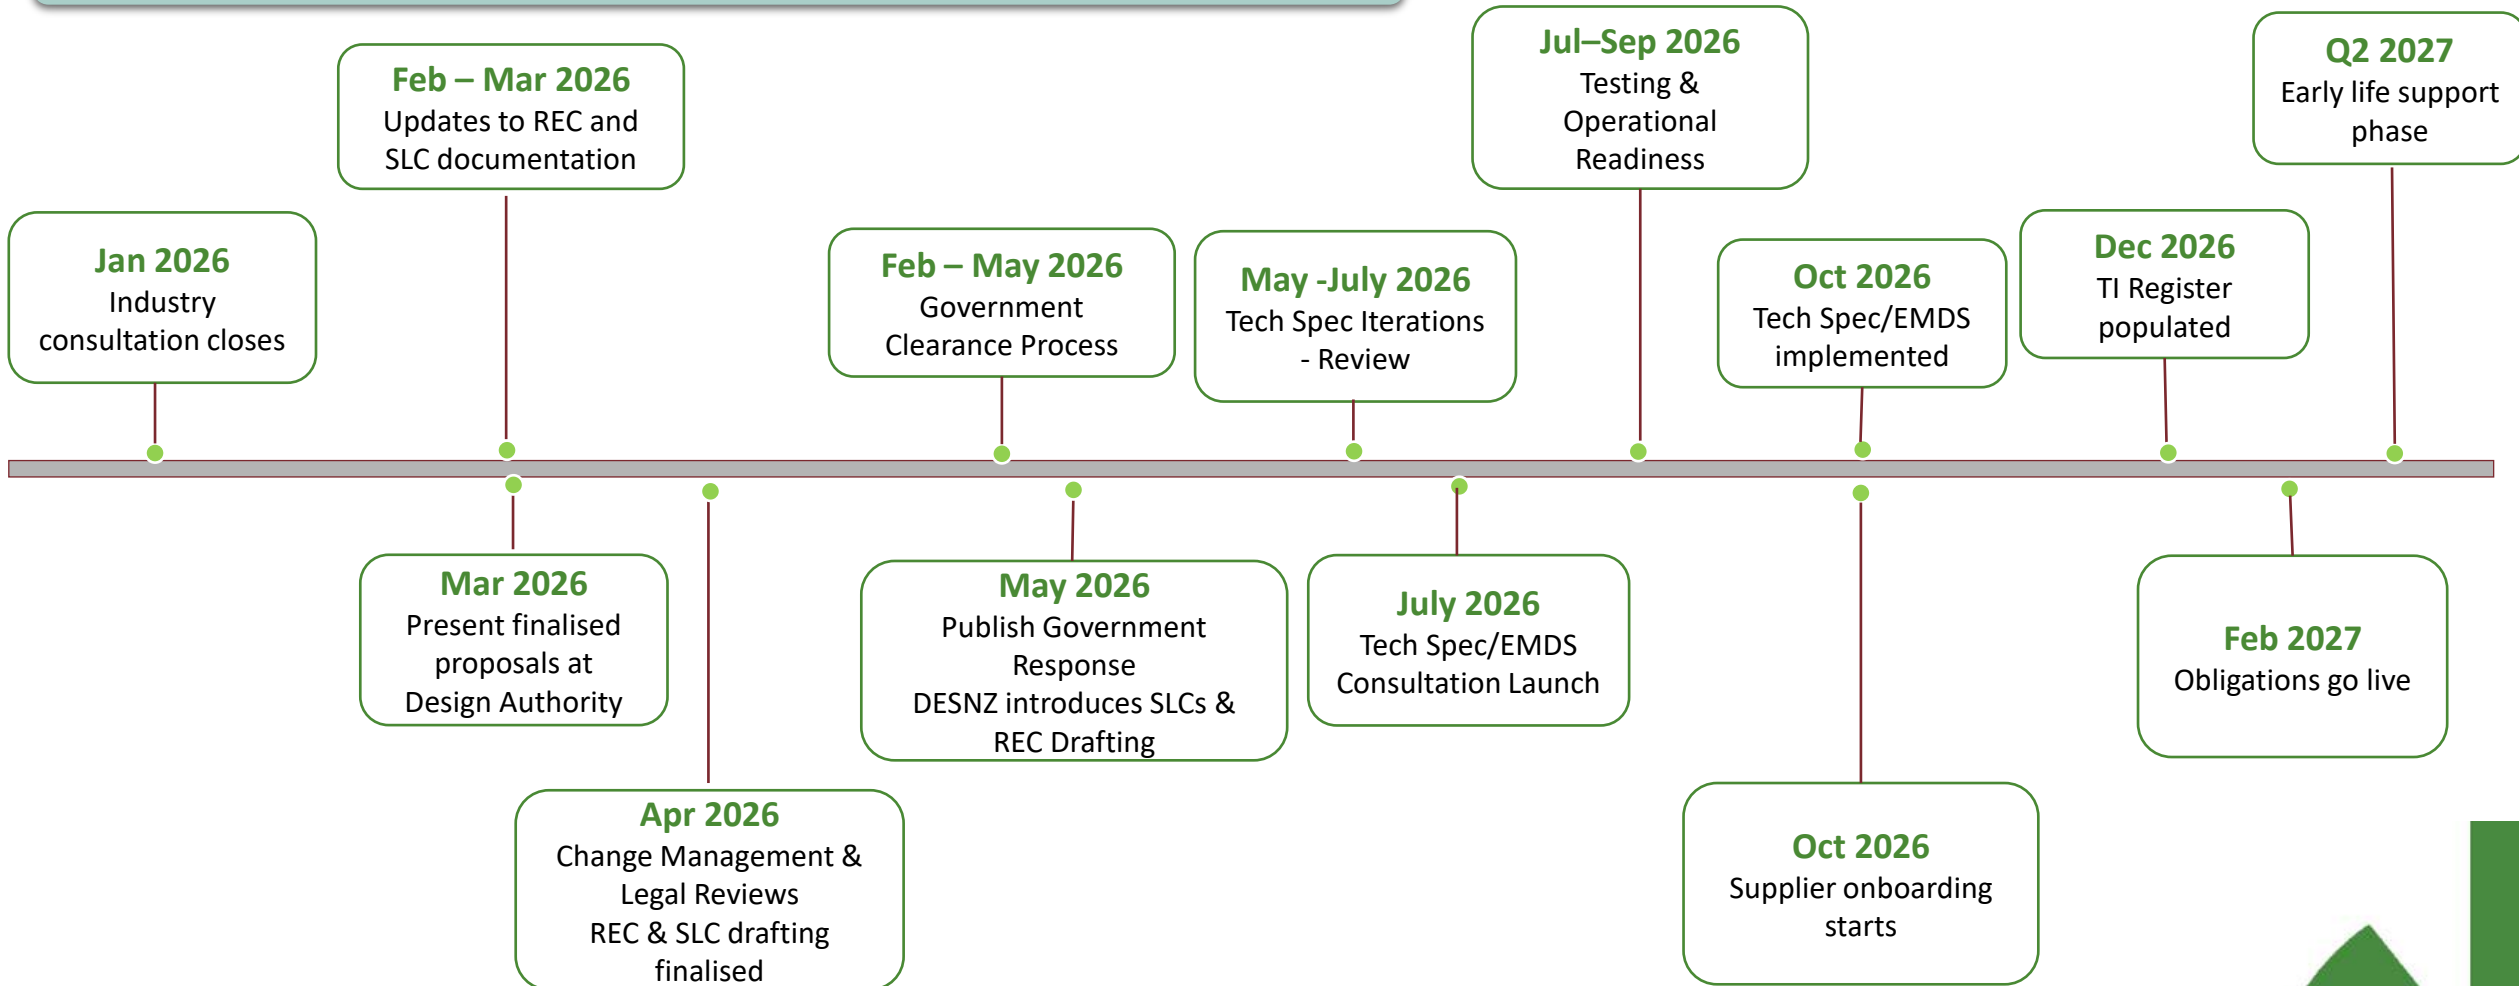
Jan 2026
Industry consultation closes

Feb – Mar 2026
Updates to REC and SLC documentation

Mar 2026
Present finalised proposals at Design Authority

Apr 2026
Change Management & Legal Reviews
REC & SLC drafting finalised

Feb – May 2026
Government Clearance Process

May 2026
Publish Government Response
DESNZ introduces SLCs & REC Drafting

May -July 2026
Tech Spec Iterations - Review

July 2026
Tech Spec/EMDS Consultation Launch

Jul–Sep 2026
Testing & Operational Readiness

Oct 2026
Tech Spec/EMDS implemented

Oct 2026
Supplier onboarding starts

Dec 2026
TI Register populated

Feb 2027
Obligations go live

Q2 2027
Early life support phase